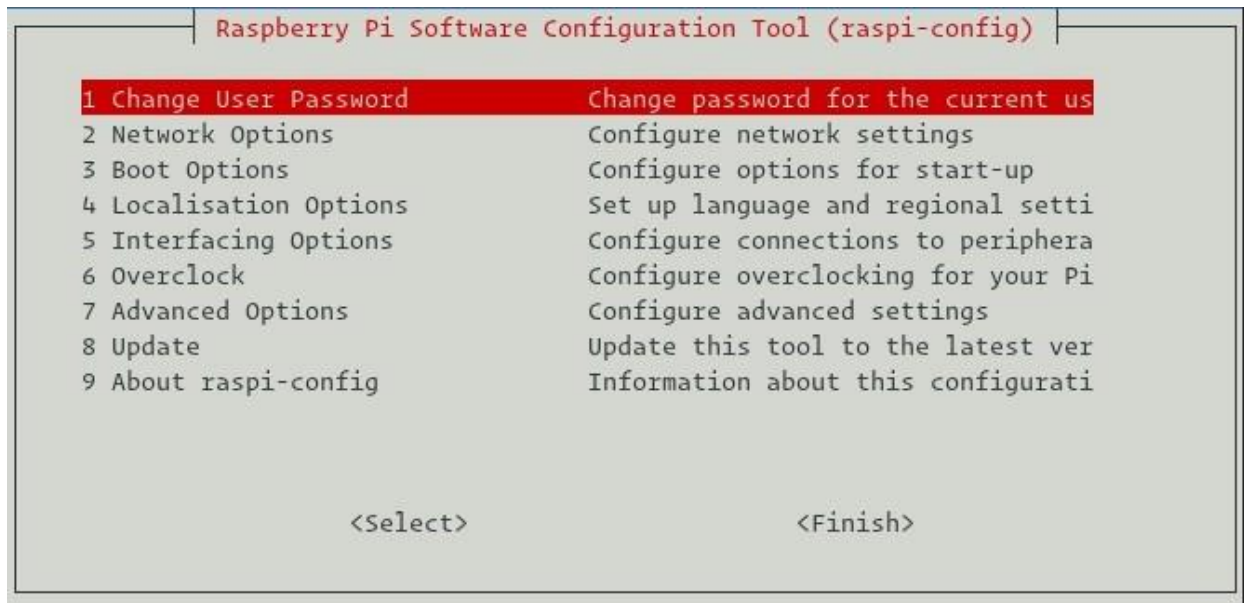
Raspberry Pi Software Configuration Tool (raspi-config)

| | |
|---|---|
| 1 Change User Password | Change password for the current us |
| 2 Network Options | Configure network settings |
| 3 Boot Options | Configure options for start-up |
| 4 Localisation Options | Set up language and regional setti |
| 5 Interfacing Options | Configure connections to periphera |
| 6 Overclock | Configure overclocking for your Pi |
| 7 Advanced Options | Configure advanced settings |
| 8 Update | Update this tool to the latest ver |
| 9 About raspi-config | Information about this configurati |

<Select> <Finish>